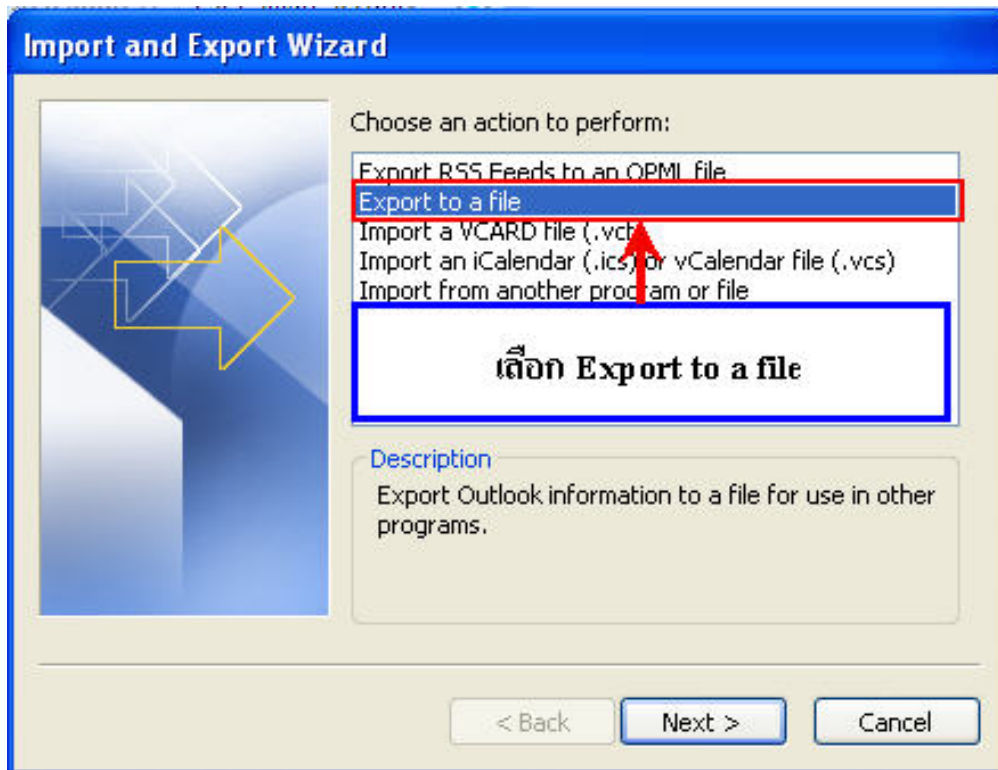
Import and Export Wizard

Choose an action to perform:

Export RSS Feeds to an OPML file
Export to a file
Import a VCARD file (.vcf)
Import an iCalendar (.ics) or vCalendar file (.vcs)
Import from another program or file

เลือก Export to a file

Description
Export Outlook information to a file for use in other programs.

< Back
Next >
Cancel